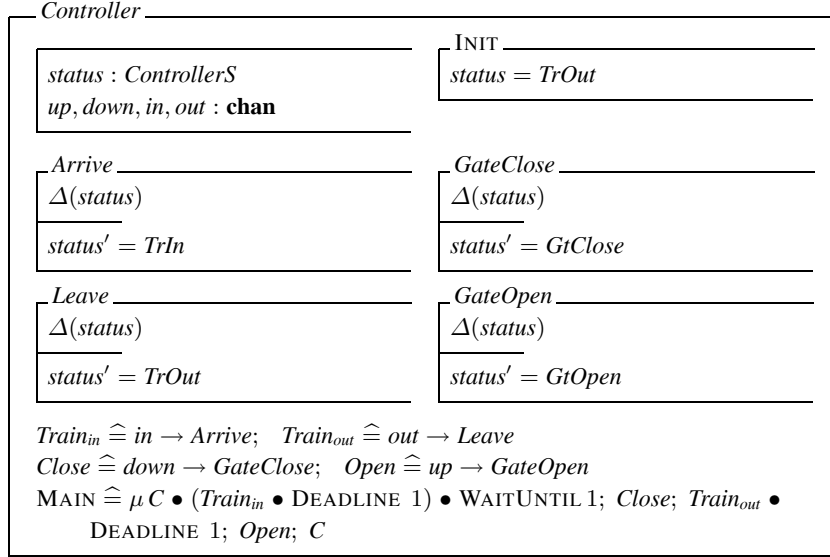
Controller

$status : ControllerS$
$up, down, in, out$ : **chan**

INIT
$status = TrOut$

Arrive
$\Delta(status)$
$status' = TrIn$

GateClose
$\Delta(status)$
$status' = GtClose$

Leave
$\Delta(status)$
$status' = TrOut$

GateOpen
$\Delta(status)$
$status' = GtOpen$

$Train_{in} \mathrel{\widehat=} in \rightarrow Arrive$; $Train_{out} \mathrel{\widehat=} out \rightarrow Leave$
$Close \mathrel{\widehat=} down \rightarrow GateClose$; $Open \mathrel{\widehat=} up \rightarrow GateOpen$
$\text{MAIN} \mathrel{\widehat=} \mu\, C \bullet (Train_{in} \bullet \text{DEADLINE } 1) \bullet \text{WAITUNTIL } 1$; $Close$; $Train_{out} \bullet \text{DEADLINE } 1$; $Open$; $C$